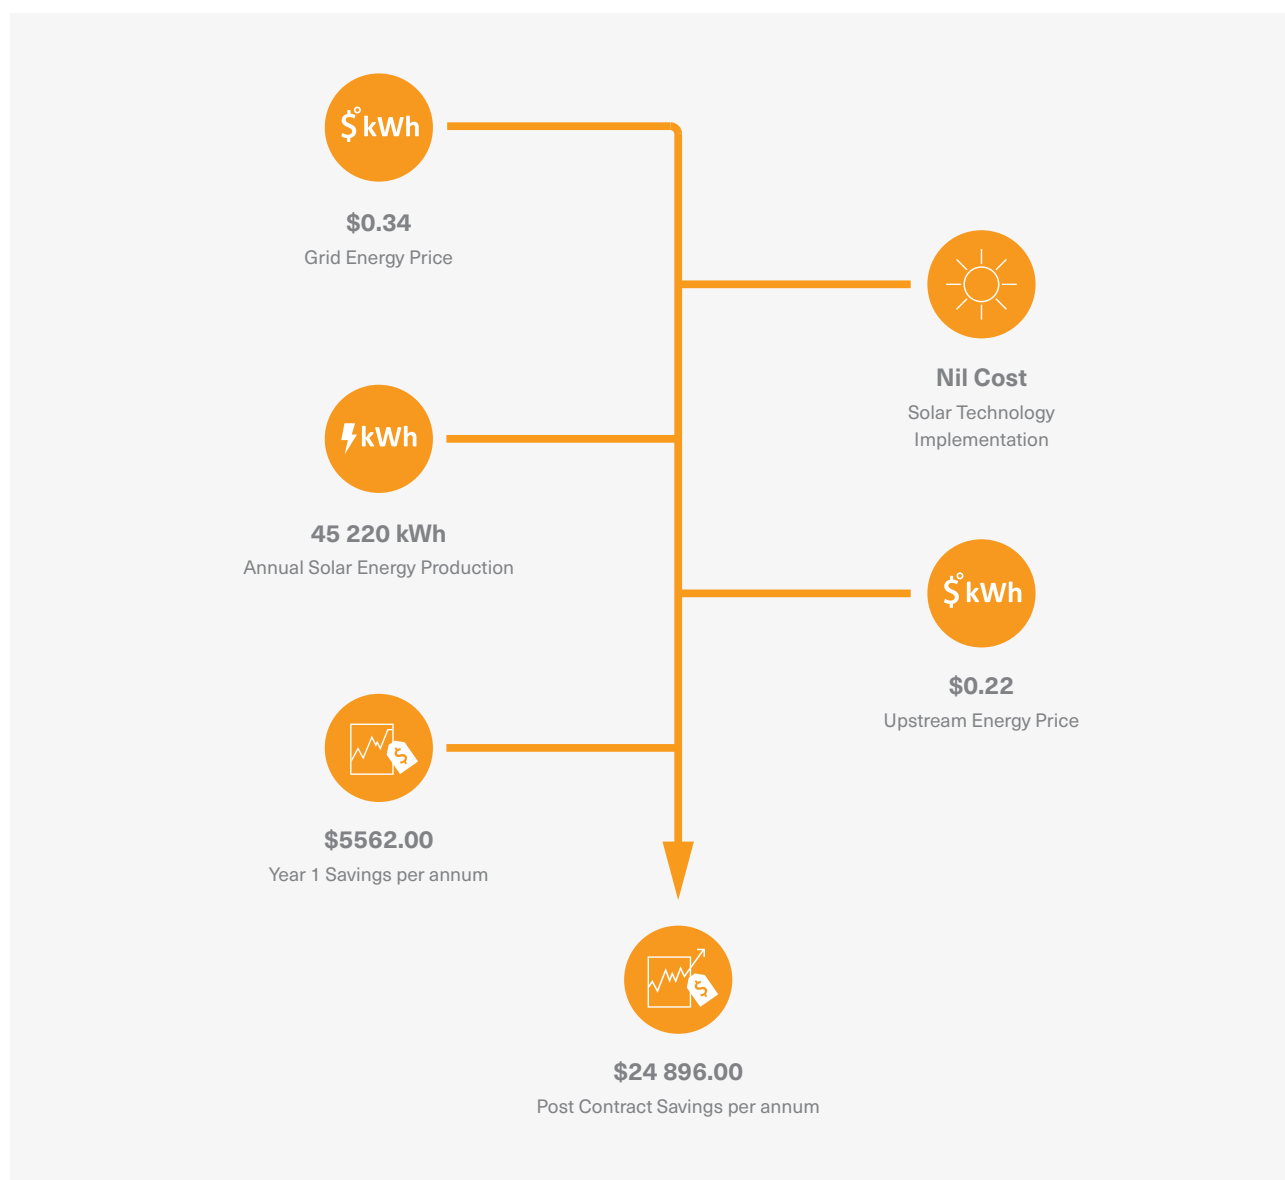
$kWh

$0.34
Grid Energy Price

Nil Cost
Solar Technology Implementation

kWh

45 220 kWh
Annual Solar Energy Production

$kWh

$0.22
Upstream Energy Price

$5562.00
Year 1 Savings per annum

$24 896.00
Post Contract Savings per annum